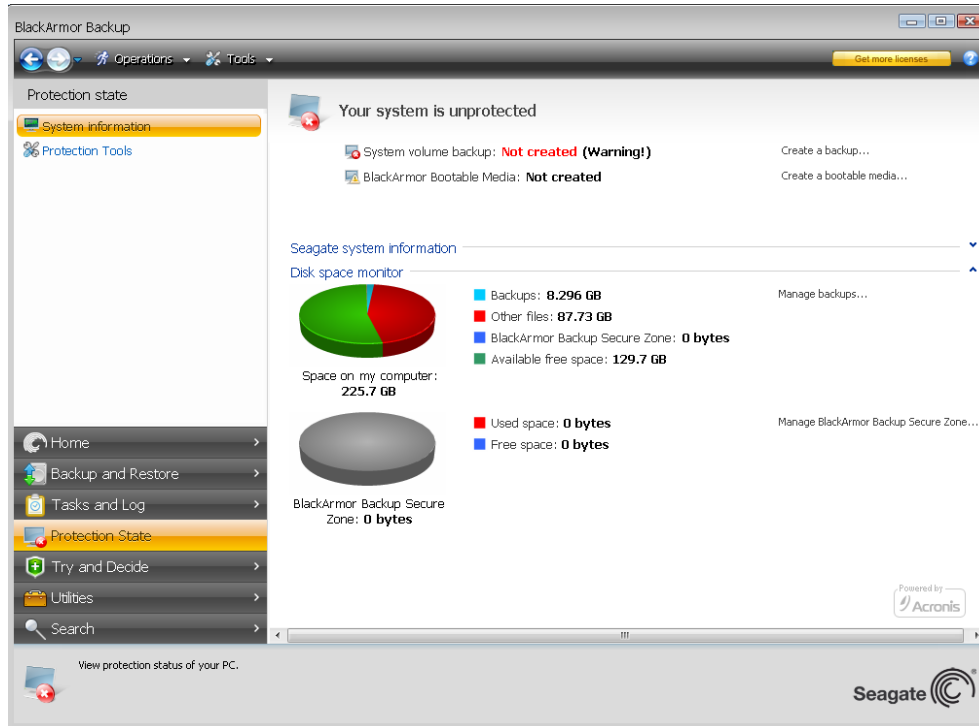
BlackArmor Backup

Operations Tools

Get more licenses

Protection state

System information

Protection Tools

Your system is unprotected

System volume backup: Not created (Warning!)

Create a backup...

BlackArmor Bootable Media: Not created

Create a bootable media...

Seagate system information

Disk space monitor

Backups: 8.296 GB

Other files: 87.73 GB

BlackArmor Backup Secure Zone: 0 bytes

Available free space: 129.7 GB

Manage backups...

Space on my computer: 225.7 GB

Used space: 0 bytes

Free space: 0 bytes

Manage BlackArmor Backup Secure Zone...

BlackArmor Backup Secure Zone: 0 bytes

Home

Backup and Restore

Tasks and Log

Protection State

Try and Decide

Utilities

Search

Powered by Acronis

View protection status of your PC.

Seagate